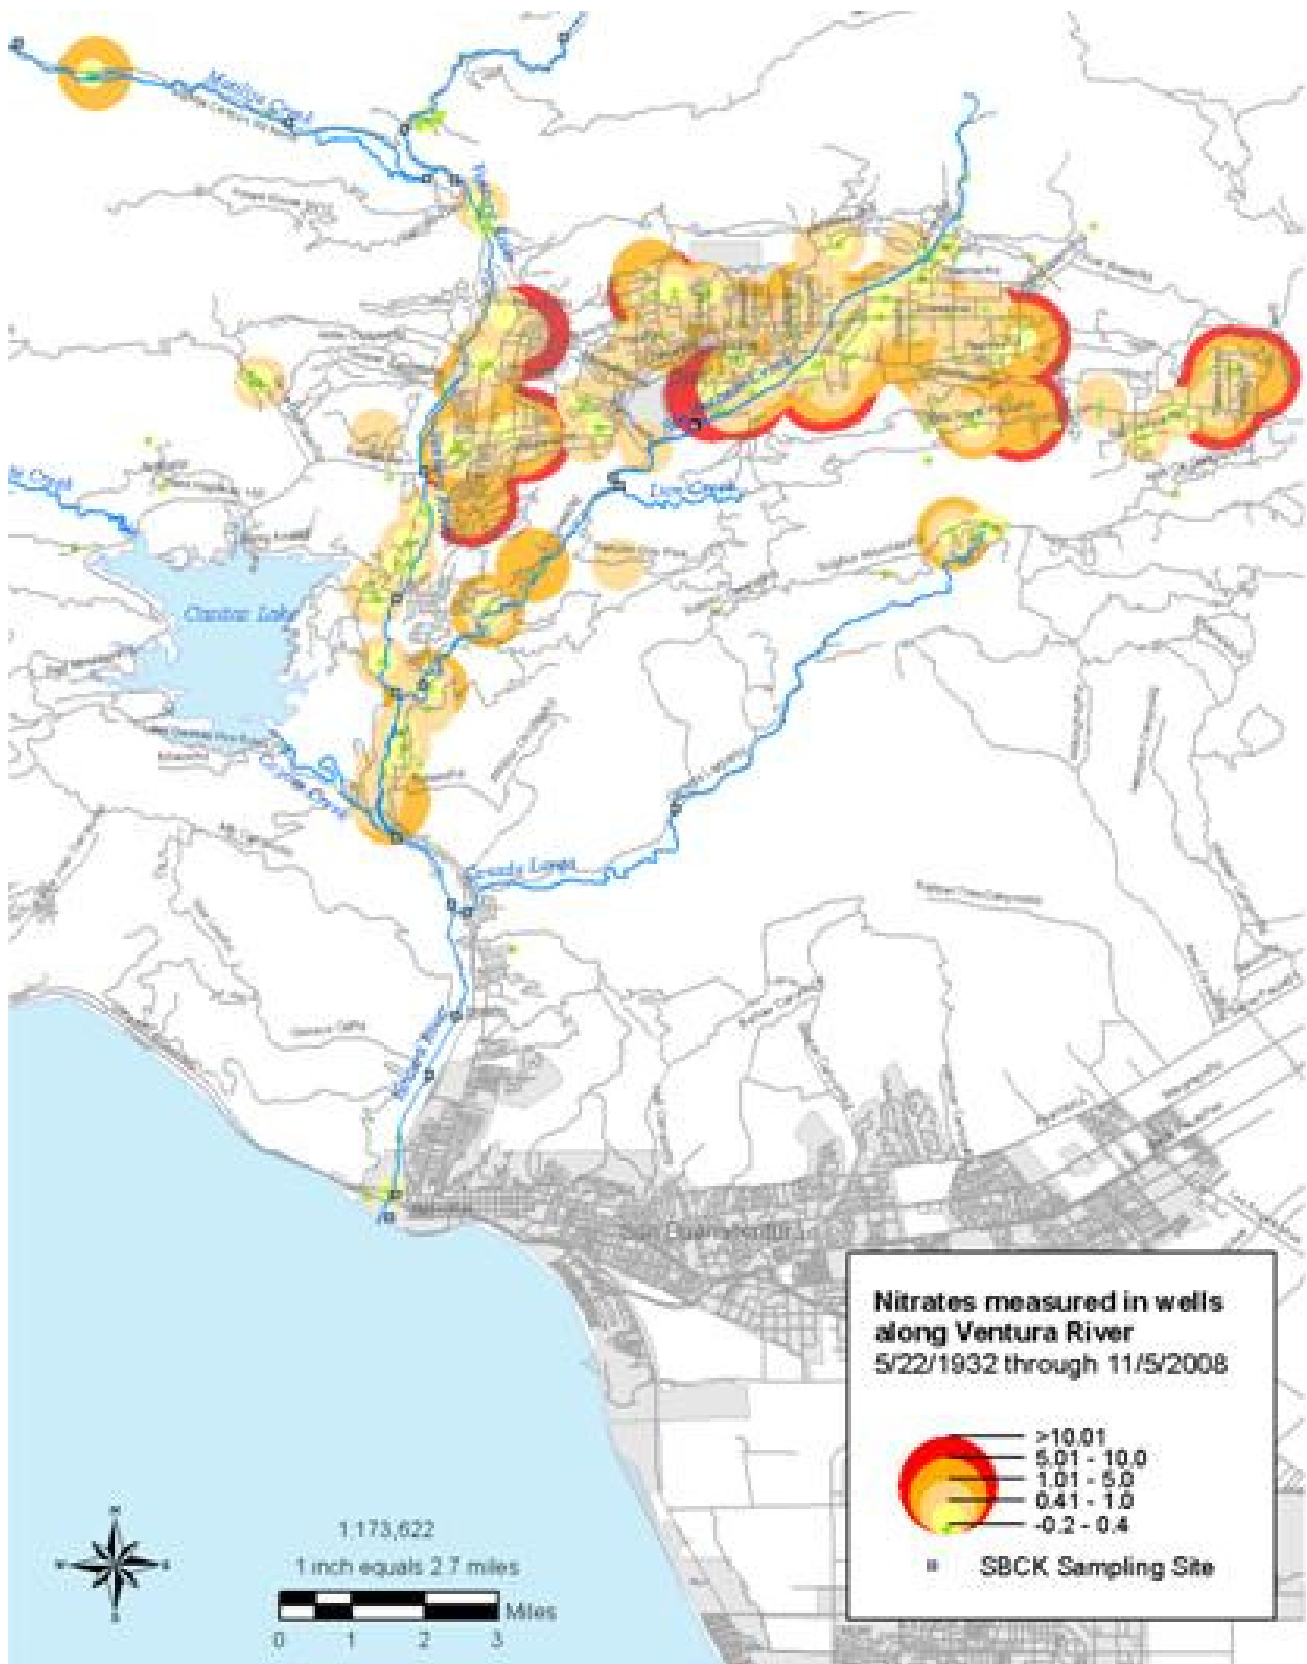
Matilija Creek

Lion Creek

Casitas Lake

Coyote Creek

Canada Larga

Ventura River

San Buenaventura

Nitrates measured in wells along Ventura River
5/22/1932 through 11/5/2008

>10.01
5.01 - 10.0
1.01 - 5.0
0.41 - 1.0
-0.2 - 0.4

SBCK Sampling Site

1:173,622
1 inch equals 2.7 miles

Miles
0 1 2 3

N
W E
S